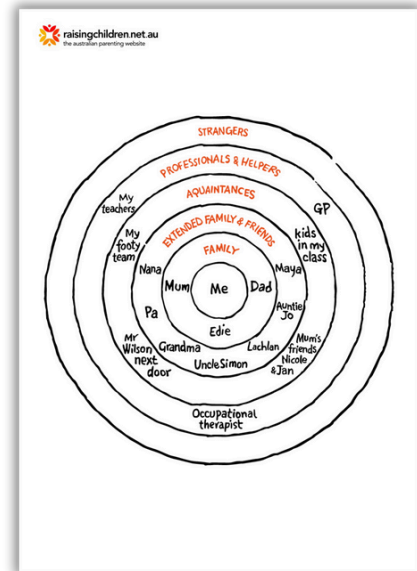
raisingchildren.net.au
the australian parenting website

STRANGERS

PROFESSIONALS & HELPERS

AQUAINTANCES

EXTENDED FAMILY & FRIENDS

FAMILY

Me

Mum

Dad

Edie

Nana

Maya

Pa

Auntie Jo

Grandma

Uncle Simon

Lachlan

My teachers

My footy team

Mr Wilson next door

GP

kids in my class

Mum's friends Nicole & Jan

Occupational therapist